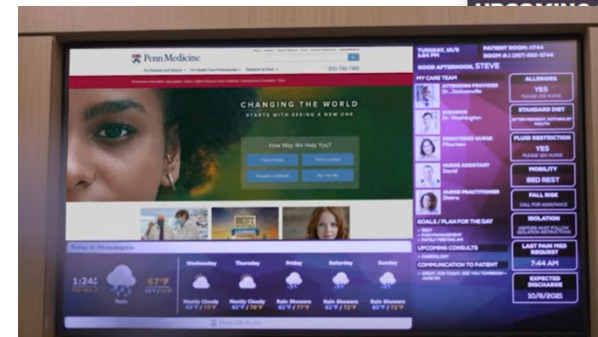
UPCOMING

Penn Medicine

CHANGING THE WORLD

STARTS WITH SEEING A NEW ONE

How May We Help You?

Today in Philadelphia

1:24

67°F

Rain

Wednesday

Thursday

Friday

Saturday

Sunday

Mostly Cloudy

Mostly Cloudy

Rain Showers

Rain Showers

Rain Showers

Penn Medicine

TUESDAY, 10/5

PATIENT ROOM: 4744

GOOD AFTERNOON, STEVE

MY CARE TEAM

ATTENDING PROVIDER

Dr. Jackowski

SURGEON

Dr. Washington

REGISTERED NURSE

Maureen

NURSE ASSISTANT

David

NURSE PRACTITIONER

Debra

GOALS / PLAN FOR THE DAY

UPCOMING CONSULTS

COMMUNICATION TO PATIENT

ALLERGIES

YES

PLEASE ASK NURSE

STANDARD DIET

FLUID RESTRICTION

YES

PLEASE ASK NURSE

MOBILITY

BED REST

FALL RISK

CALL FOR ASSISTANCE

ISOLATION

LAST PAIN MED REQUEST

7:44 AM

EXPECTED DISCHARGE

10/6/2021